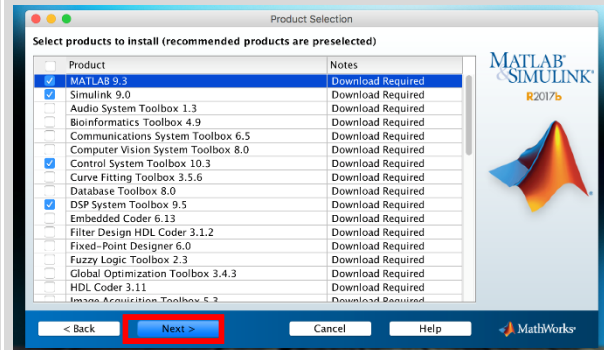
Product Selection

Select products to install (recommended products are preselected)

| | Product | Notes |
|---|---|---|
| ☑ | MATLAB 9.3 | Download Required |
| ☑ | Simulink 9.0 | Download Required |
| ☐ | Audio System Toolbox 1.3 | Download Required |
| ☐ | Bioinformatics Toolbox 4.9 | Download Required |
| ☐ | Communications System Toolbox 6.5 | Download Required |
| ☐ | Computer Vision System Toolbox 8.0 | Download Required |
| ☑ | Control System Toolbox 10.3 | Download Required |
| ☐ | Curve Fitting Toolbox 3.5.6 | Download Required |
| ☐ | Database Toolbox 8.0 | Download Required |
| ☑ | DSP System Toolbox 9.5 | Download Required |
| ☐ | Embedded Coder 6.13 | Download Required |
| ☐ | Filter Design HDL Coder 3.1.2 | Download Required |
| ☐ | Fixed-Point Designer 6.0 | Download Required |
| ☐ | Fuzzy Logic Toolbox 2.3 | Download Required |
| ☐ | Global Optimization Toolbox 3.4.3 | Download Required |
| ☐ | HDL Coder 3.11 | Download Required |
| ☐ | Image Acquisition Toolbox 5.3 | Download Required |

MATLAB® SIMULINK®
R2017b

< Back
Next >
Cancel
Help
MathWorks®